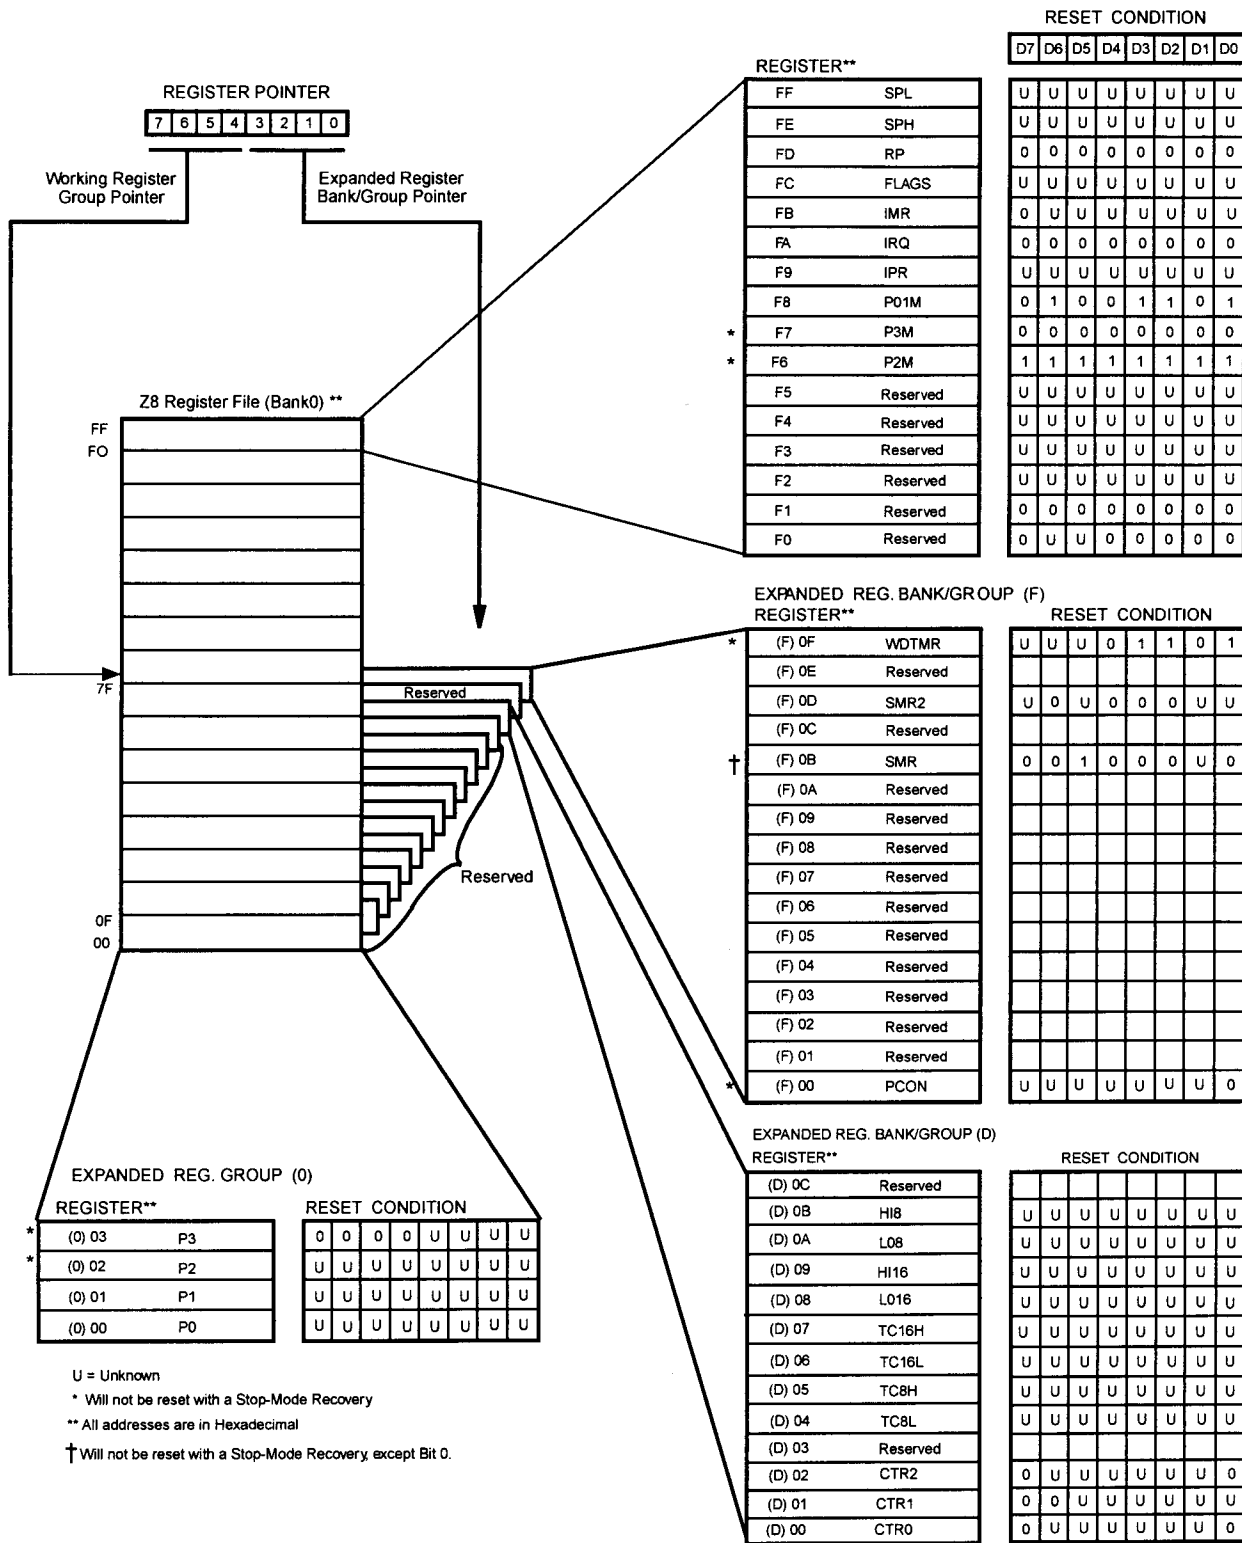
REGISTER POINTER

| 7 | 6 | 5 | 4 | 3 | 2 | 1 | 0 |
|---|---|---|---|---|---|---|---|

Working Register Group Pointer

Expanded Register Bank/Group Pointer

Z8 Register File (Bank0) **

FF
FO
7F
0F
00

Reserved

Reserved

RESET CONDITION

REGISTER**

| | | | D7 | D6 | D5 | D4 | D3 | D2 | D1 | D0 |
|---|---|---|---|---|---|---|---|---|---|---|
| | FF | SPL | U | U | U | U | U | U | U | U |
| | FE | SPH | U | U | U | U | U | U | U | U |
| | FD | RP | 0 | 0 | 0 | 0 | 0 | 0 | 0 | 0 |
| | FC | FLAGS | U | U | U | U | U | U | U | U |
| | FB | IMR | 0 | U | U | U | U | U | U | U |
| | FA | IRQ | 0 | 0 | 0 | 0 | 0 | 0 | 0 | 0 |
| | F9 | IPR | U | U | U | U | U | U | U | U |
| | F8 | P01M | 0 | 1 | 0 | 0 | 1 | 1 | 0 | 1 |
| * | F7 | P3M | 0 | 0 | 0 | 0 | 0 | 0 | 0 | 0 |
| * | F6 | P2M | 1 | 1 | 1 | 1 | 1 | 1 | 1 | 1 |
| | F5 | Reserved | U | U | U | U | U | U | U | U |
| | F4 | Reserved | U | U | U | U | U | U | U | U |
| | F3 | Reserved | U | U | U | U | U | U | U | U |
| | F2 | Reserved | U | U | U | U | U | U | U | U |
| | F1 | Reserved | 0 | 0 | 0 | 0 | 0 | 0 | 0 | 0 |
| | F0 | Reserved | 0 | U | U | 0 | 0 | 0 | 0 | 0 |

EXPANDED REG. BANK/GROUP (F)
REGISTER**
RESET CONDITION

| | | | | | | | | | | |
|---|---|---|---|---|---|---|---|---|---|---|
| * | (F) 0F | WDTMR | U | U | U | 0 | 1 | 1 | 0 | 1 |
| | (F) 0E | Reserved | | | | | | | | |
| | (F) 0D | SMR2 | U | 0 | U | 0 | 0 | 0 | U | U |
| | (F) 0C | Reserved | | | | | | | | |
| † | (F) 0B | SMR | 0 | 0 | 1 | 0 | 0 | 0 | U | 0 |
| | (F) 0A | Reserved | | | | | | | | |
| | (F) 09 | Reserved | | | | | | | | |
| | (F) 08 | Reserved | | | | | | | | |
| | (F) 07 | Reserved | | | | | | | | |
| | (F) 06 | Reserved | | | | | | | | |
| | (F) 05 | Reserved | | | | | | | | |
| | (F) 04 | Reserved | | | | | | | | |
| | (F) 03 | Reserved | | | | | | | | |
| | (F) 02 | Reserved | | | | | | | | |
| | (F) 01 | Reserved | | | | | | | | |
| * | (F) 00 | PCON | U | U | U | U | U | U | U | 0 |

EXPANDED REG. BANK/GROUP (D)
REGISTER**
RESET CONDITION

| | | | | | | | | | |
|---|---|---|---|---|---|---|---|---|---|
| (D) 0C | Reserved | | | | | | | | |
| (D) 0B | HI8 | U | U | U | U | U | U | U | U |
| (D) 0A | L08 | U | U | U | U | U | U | U | U |
| (D) 09 | HI16 | U | U | U | U | U | U | U | U |
| (D) 08 | L016 | U | U | U | U | U | U | U | U |
| (D) 07 | TC16H | U | U | U | U | U | U | U | U |
| (D) 06 | TC16L | U | U | U | U | U | U | U | U |
| (D) 05 | TC8H | U | U | U | U | U | U | U | U |
| (D) 04 | TC8L | U | U | U | U | U | U | U | U |
| (D) 03 | Reserved | | | | | | | | |
| (D) 02 | CTR2 | 0 | U | U | U | U | U | U | 0 |
| (D) 01 | CTR1 | 0 | 0 | U | U | U | U | U | U |
| (D) 00 | CTR0 | 0 | U | U | U | U | U | U | 0 |

EXPANDED REG. GROUP (0)
REGISTER**
RESET CONDITION

| | | | | | | | | | | |
|---|---|---|---|---|---|---|---|---|---|---|
| * | (0) 03 | P3 | 0 | 0 | 0 | 0 | U | U | U | U |
| * | (0) 02 | P2 | U | U | U | U | U | U | U | U |
| | (0) 01 | P1 | U | U | U | U | U | U | U | U |
| | (0) 00 | P0 | U | U | U | U | U | U | U | U |

U = Unknown
* Will not be reset with a Stop-Mode Recovery
** All addresses are in Hexadecimal
† Will not be reset with a Stop-Mode Recovery, except Bit 0.